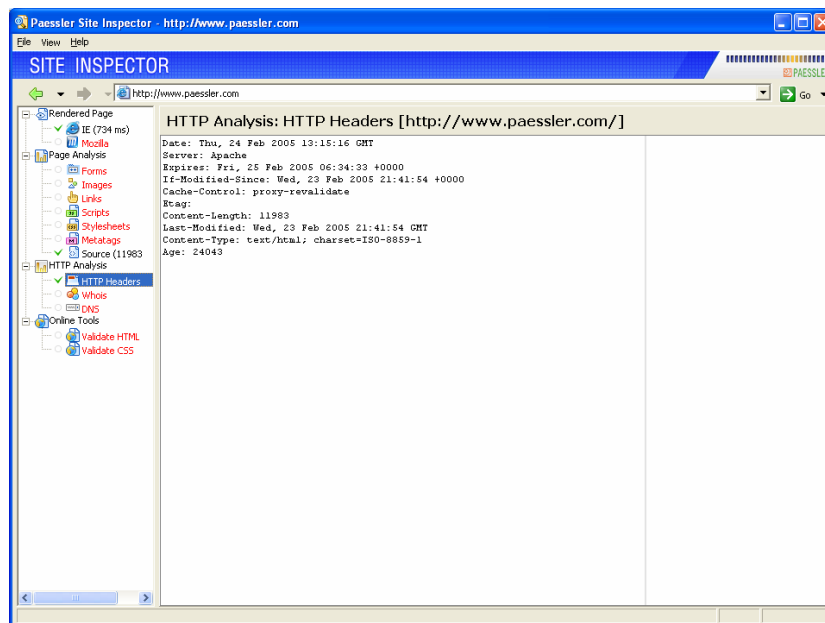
Paessler Site Inspector - http://www.paessler.com

File View Help

SITE INSPECTOR

PAESSLE

http://www.paessler.com

Go

Rendered Page
IE (734 ms)
Mozilla
Page Analysis
Forms
Images
Links
Scripts
Stylesheets
Metatags
Source (11983
HTTP Analysis
HTTP Headers
Whois
DNS
Online Tools
Validate HTML
Validate CSS

HTTP Analysis: HTTP Headers [http://www.paessler.com/]

Date: Thu, 24 Feb 2005 13:15:16 GMT
Server: Apache
Expires: Fri, 25 Feb 2005 06:34:33 +0000
If-Modified-Since: Wed, 23 Feb 2005 21:41:54 +0000
Cache-Control: proxy-revalidate
Etag:
Content-Length: 11983
Last-Modified: Wed, 23 Feb 2005 21:41:54 GMT
Content-Type: text/html; charset=ISO-8859-1
Age: 24043